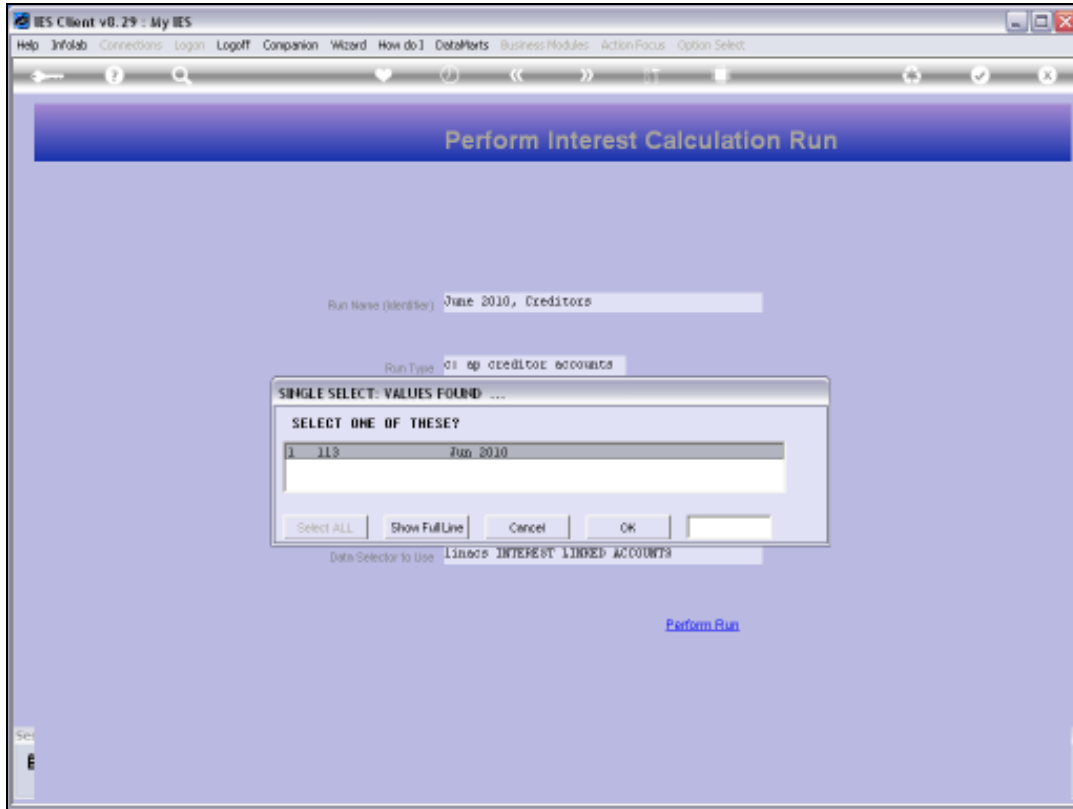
IES Client v8.29 : My IES

Help Infolab Connections Logon Logoff Companion Wizard How do I DataMarts Business Modules Action Focus Option Select

Perform Interest Calculation Run

Run Name (Identifier) June 2010, Creditors

Run Type ci ap creditor accounts

SINGLE SELECT: VALUES FOUND ...

SELECT ONE OF THESE?

| | | |
|---|---|---|
| 1 | 113 | Jun 2010 |

Select ALL | Show Full Line | Cancel | OK

Data Selector to Use linacs INTEREST LINKED ACCOUNTS

Perform Run

Se
E